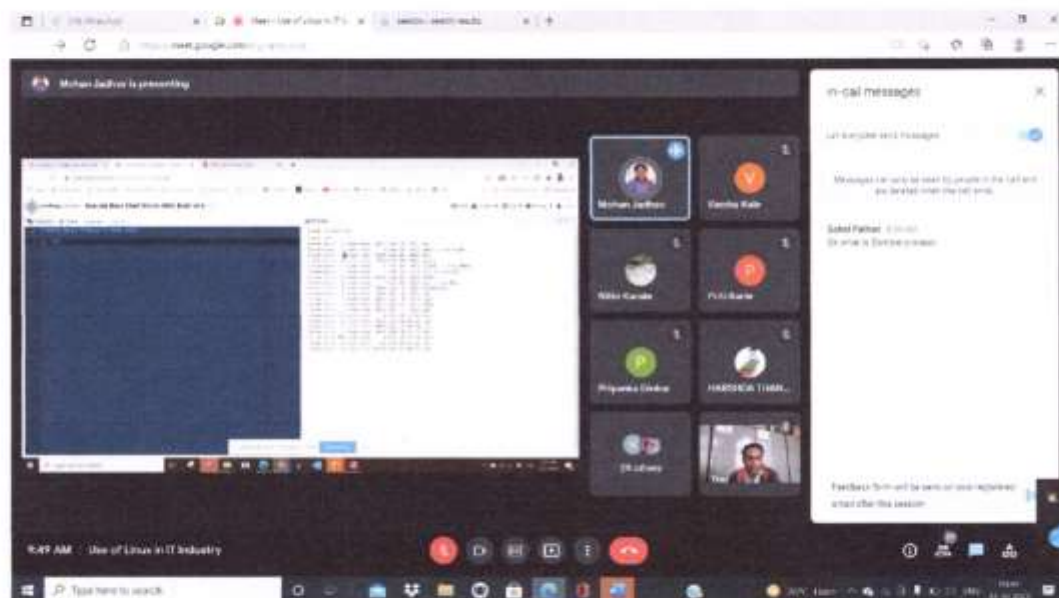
Meet - Use of Linux in IT
meet.google.com

Mohan Jadhav is presenting

In-call messages

Let everyone send messages

Messages can only be seen by people in the call and are deleted when the call ends.

Sohel Pathan
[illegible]

Mohan Jadhav
V
Varsha Kale
Nikhil Kanade
P
Pinki Barde
P
Priyanka Dhotre
HARSHADA THAK...
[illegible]
You

Feedback form will be sent on your registered email after this session.

9:49 AM | Use of Linux in IT Industry

Type here to search